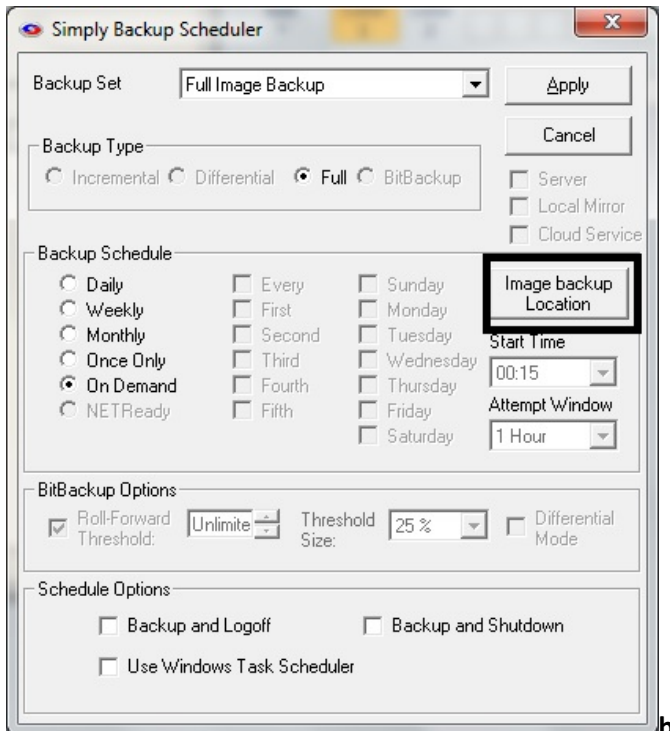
Simply Backup Scheduler

Backup Set
Full Image Backup
Apply
Cancel

Backup Type
Incremental
Differential
Full
BitBackup

Server
Local Mirror
Cloud Service

Backup Schedule
Daily
Weekly
Monthly
Once Only
On Demand
NETReady

Every
First
Second
Third
Fourth
Fifth

Sunday
Monday
Tuesday
Wednesday
Thursday
Friday
Saturday

Image backup Location
Start Time
00:15
Attempt Window
1 Hour

BitBackup Options
Roll-Forward Threshold:
Unlimite
Threshold Size:
25 %
Differential Mode

Schedule Options
Backup and Logoff
Backup and Shutdown
Use Windows Task Scheduler

h